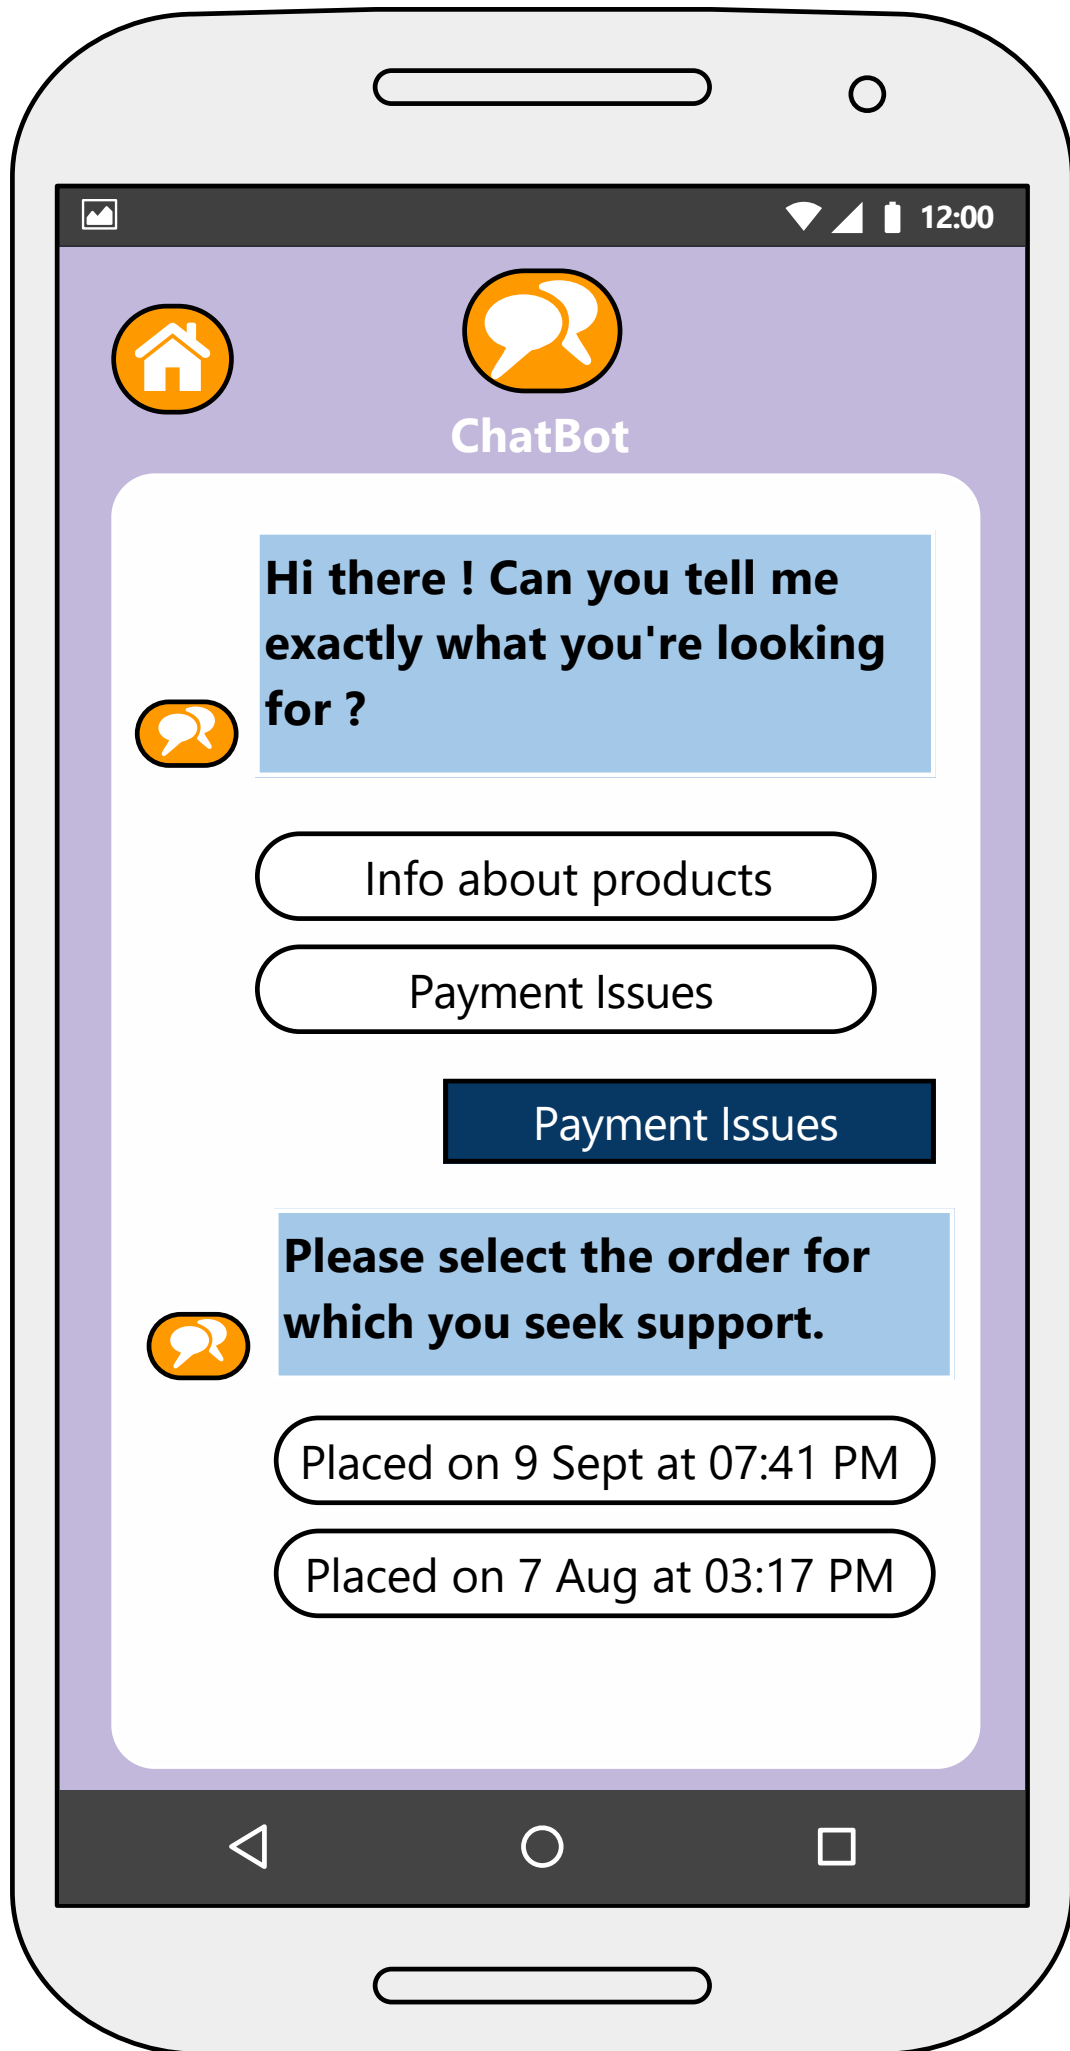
12:00

ChatBot

Hi there ! Can you tell me exactly what you're looking for ?

Info about products

Payment Issues

Payment Issues

Please select the order for which you seek support.

Placed on 9 Sept at 07:41 PM

Placed on 7 Aug at 03:17 PM